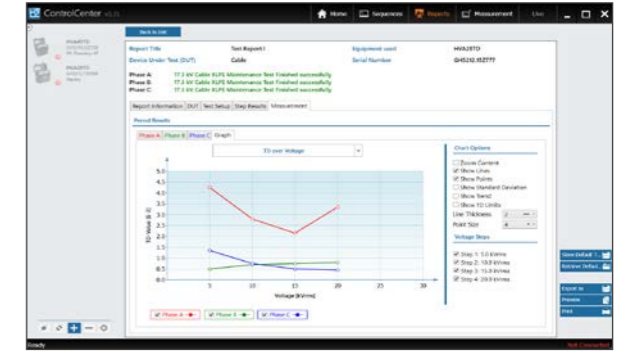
ControlCenter v5.21

Home Sequences Reports Measurement Live

HVA28TD
Back to List

Report Title Test Report I
Device Under Test (DUT) Cable
Equipment used HVA28TD
Serial Number GHS232.102777

Phase A: 17.3 kV Cable VLF/E Maintenance Test Finished successfully
Phase B: 17.3 kV Cable VLF/E Maintenance Test Finished successfully
Phase C: 17.3 kV Cable VLF/E Maintenance Test Finished successfully

Report Information DUT Test Setup Step Results Measurement

Period Results

Phase A Phase B Phase C Graph

TD over Voltage

| Chart Options |
|---|
| Zoom Content |
| ☑ Show Lines |
| ☑ Show Points |
| Show Standard Deviation |
| Show Trend |
| Show TD Limits |
| Line Thickness 2 |
| Point Size 4 |

Voltage Steps
☑ Step 1: 5.0 kVrms
☑ Step 2: 10.0 kVrms
☑ Step 3: 15.0 kVrms
☑ Step 4: 20.0 kVrms

5.5
5.0
4.5
4.0
3.5
3.0
2.5
2.0
1.5
1.0
0.5
0

TD Value (E-3)

5 10 15 20 25 30
Voltage [kVrms]

☑ Phase A ☑ Phase B ☑ Phase C

Save Default
Retrieve Default
Export to
Preview
Print

Ready
Not Connected